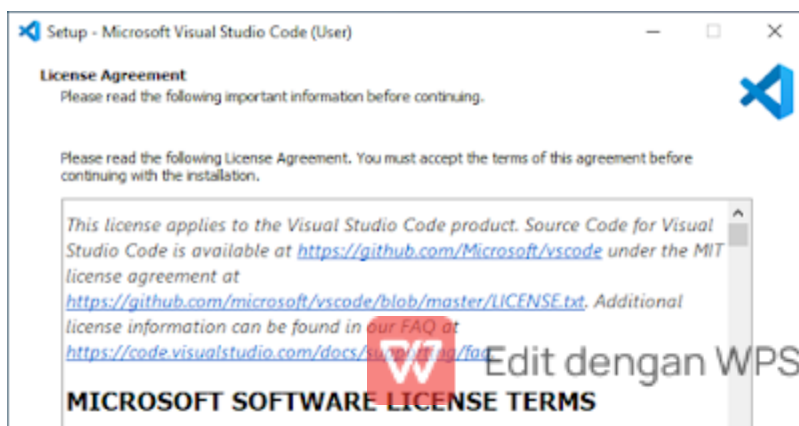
Setup - Microsoft Visual Studio Code (User)

License Agreement
Please read the following important information before continuing.

Please read the following License Agreement. You must accept the terms of this agreement before continuing with the installation.

This license applies to the Visual Studio Code product. Source Code for Visual Studio Code is available at https://github.com/Microsoft/vscode under the MIT license agreement at https://github.com/microsoft/vscode/blob/master/LICENSE.txt. Additional license information can be found in our FAQ at https://code.visualstudio.com/docs/su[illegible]g/faq.

MICROSOFT SOFTWARE LICENSE TERMS

W Edit dengan WPS